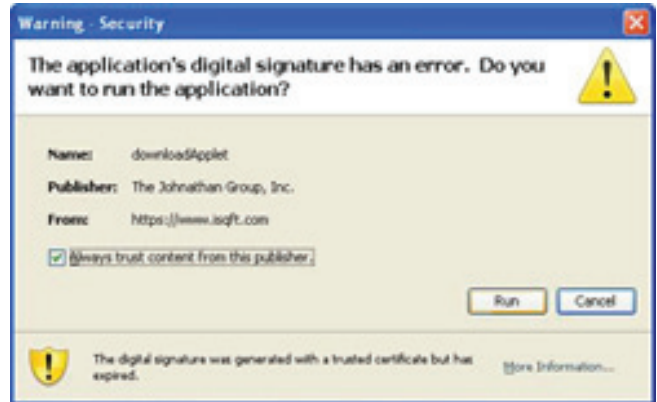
Warning - Security

The application's digital signature has an error. Do you want to run the application?

Name: downloadApplet

Publisher: The Johnathan Group, Inc.

From: https://www.isqft.com

Always trust content from this publisher.

Run

Cancel

The digital signature was generated with a trusted certificate but has expired.

More Information...